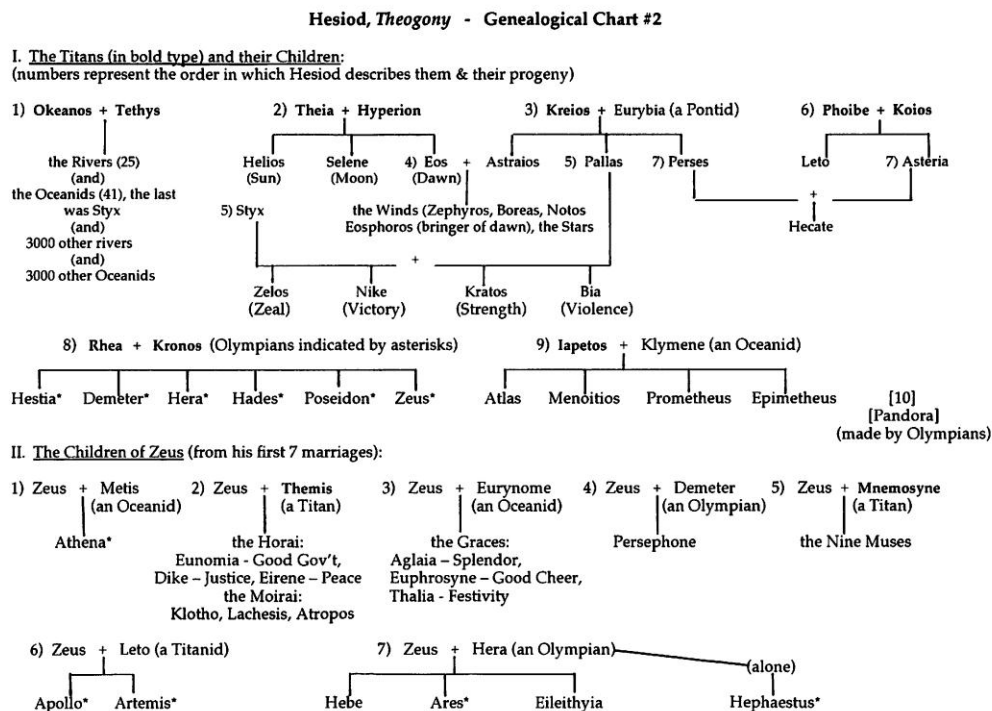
**Hesiod, *Theogony* - Genealogical Chart #2**

I. The Titans (in bold type) and their Children:
(numbers represent the order in which Hesiod describes them & their progeny)

1) **Okeanos** + **Tethys**

the Rivers (25)
(and)
the Oceanids (41), the last was Styx
(and)
3000 other rivers
(and)
3000 other Oceanids

2) **Theia** + **Hyperion**

Helios (Sun)   Selene (Moon)   4) Eos (Dawn) + Astraios

the Winds (Zephyros, Boreas, Notos Eosphoros (bringer of dawn), the Stars

3) **Kreios** + Eurybia (a Pontid)

Astraios   5) Pallas   7) Perses

5) Styx +

Zelos (Zeal)   Nike (Victory)   Kratos (Strength)   Bia (Violence)

6) **Phoibe** + **Koios**

Leto   7) Asteria

+

Hecate

8) **Rhea** + **Kronos** (Olympians indicated by asterisks)

Hestia*   Demeter*   Hera*   Hades*   Poseidon*   Zeus*

9) **Iapetos** + Klymene (an Oceanid)

Atlas   Menoitios   Prometheus   Epimetheus

[10]
[Pandora]
(made by Olympians)

II. The Children of Zeus (from his first 7 marriages):

1) Zeus + Metis (an Oceanid)

Athena*

2) Zeus + **Themis** (a Titan)

the Horai:
Eunomia - Good Gov't,
Dike – Justice, Eirene – Peace
the Moirai:
Klotho, Lachesis, Atropos

3) Zeus + Eurynome (an Oceanid)

the Graces:
Aglaia – Splendor,
Euphrosyne – Good Cheer,
Thalia - Festivity

4) Zeus + Demeter (an Olympian)

Persephone

5) Zeus + **Mnemosyne** (a Titan)

the Nine Muses

6) Zeus + Leto (a Titanid)

Apollo*   Artemis*

7) Zeus + Hera (an Olympian)

Hebe   Ares*   Eileithyia

(alone)

Hephaestus*